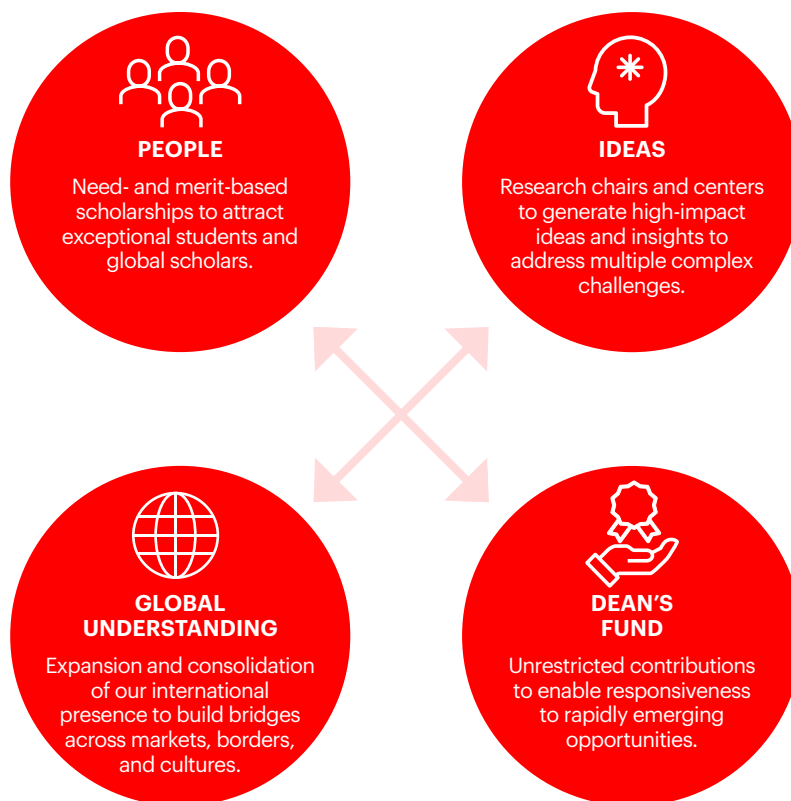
PEOPLE

Need- and merit-based scholarships to attract exceptional students and global scholars.

IDEAS

Research chairs and centers to generate high-impact ideas and insights to address multiple complex challenges.

GLOBAL UNDERSTANDING

Expansion and consolidation of our international presence to build bridges across markets, borders, and cultures.

DEAN'S FUND

Unrestricted contributions to enable responsiveness to rapidly emerging opportunities.